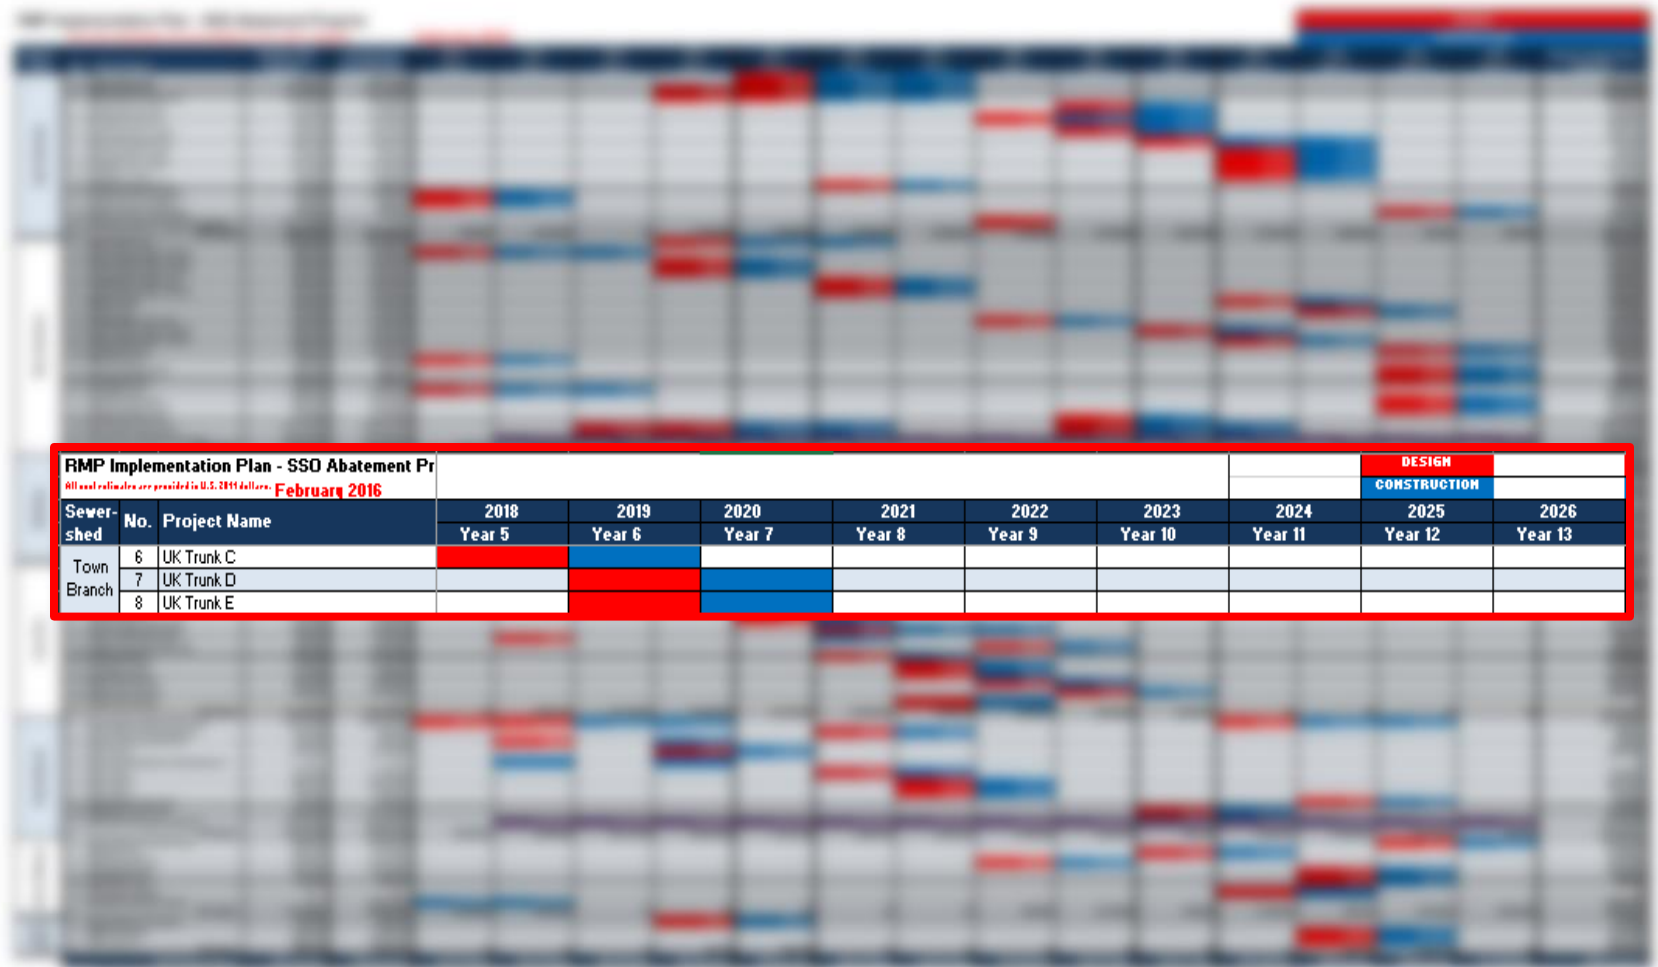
RMP Implementation Plan - SSO Abatement Pr

All cost estimates are provided in U.S. 2011 dollars. February 2016

DESIGN
CONSTRUCTION

| Sewer-shed | No. | Project Name | 2018 Year 5 | 2019 Year 6 | 2020 Year 7 | 2021 Year 8 | 2022 Year 9 | 2023 Year 10 | 2024 Year 11 | 2025 Year 12 | 2026 Year 13 |
|---|---|---|---|---|---|---|---|---|---|---|---|
| Town Branch | 6 | UK Trunk C | | | | | | | | | |
| | 7 | UK Trunk D | | | | | | | | | |
| | 8 | UK Trunk E | | | | | | | | | |